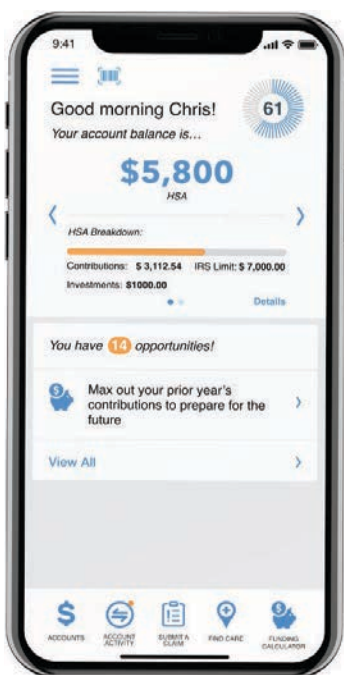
9:41

Good morning Chris!

61

Your account balance is...

$5,800

HSA

HSA Breakdown:

Contributions: $ 3,112.54 IRS Limit: $ 7,000.00

Investments: $1000.00

Details

You have 14 opportunities!

Max out your prior year's contributions to prepare for the future

View All

ACCOUNTS ACCOUNT ACTIVITY SUBMIT A CLAIM FIND CARE FUNDING CALCULATOR